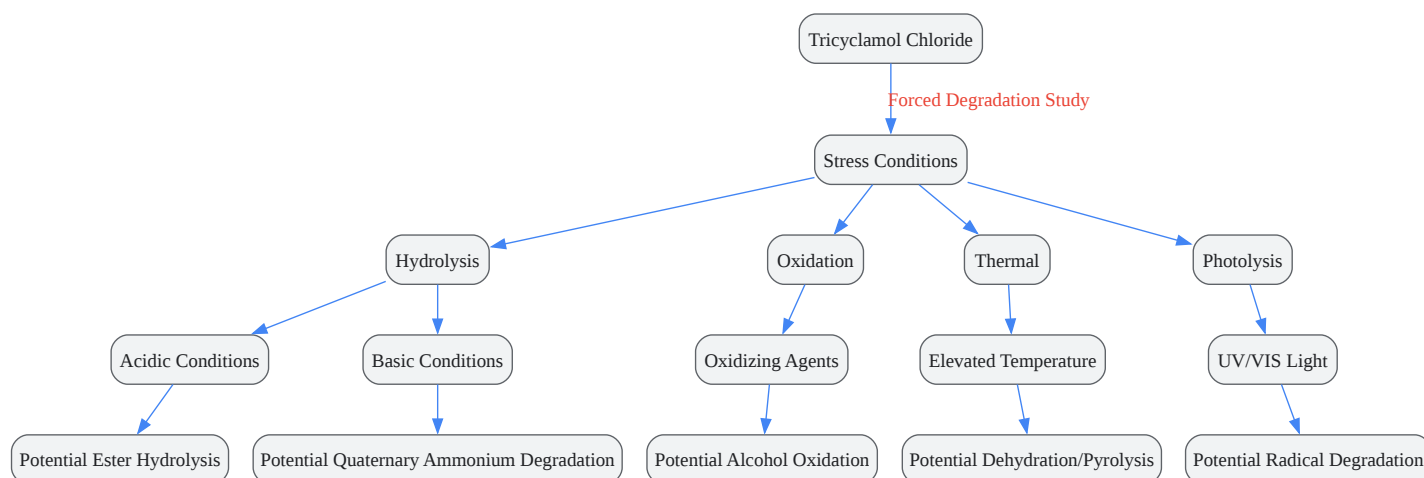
Tricyclamol Chloride

Forced Degradation Study

Stress Conditions

Hydrolysis

Oxidation

Thermal

Photolysis

Acidic Conditions

Basic Conditions

Oxidizing Agents

Elevated Temperature

UV/VIS Light

Potential Ester Hydrolysis

Potential Quaternary Ammonium Degradation

Potential Alcohol Oxidation

Potential Dehydration/Pyrolysis

Potential Radical Degradation